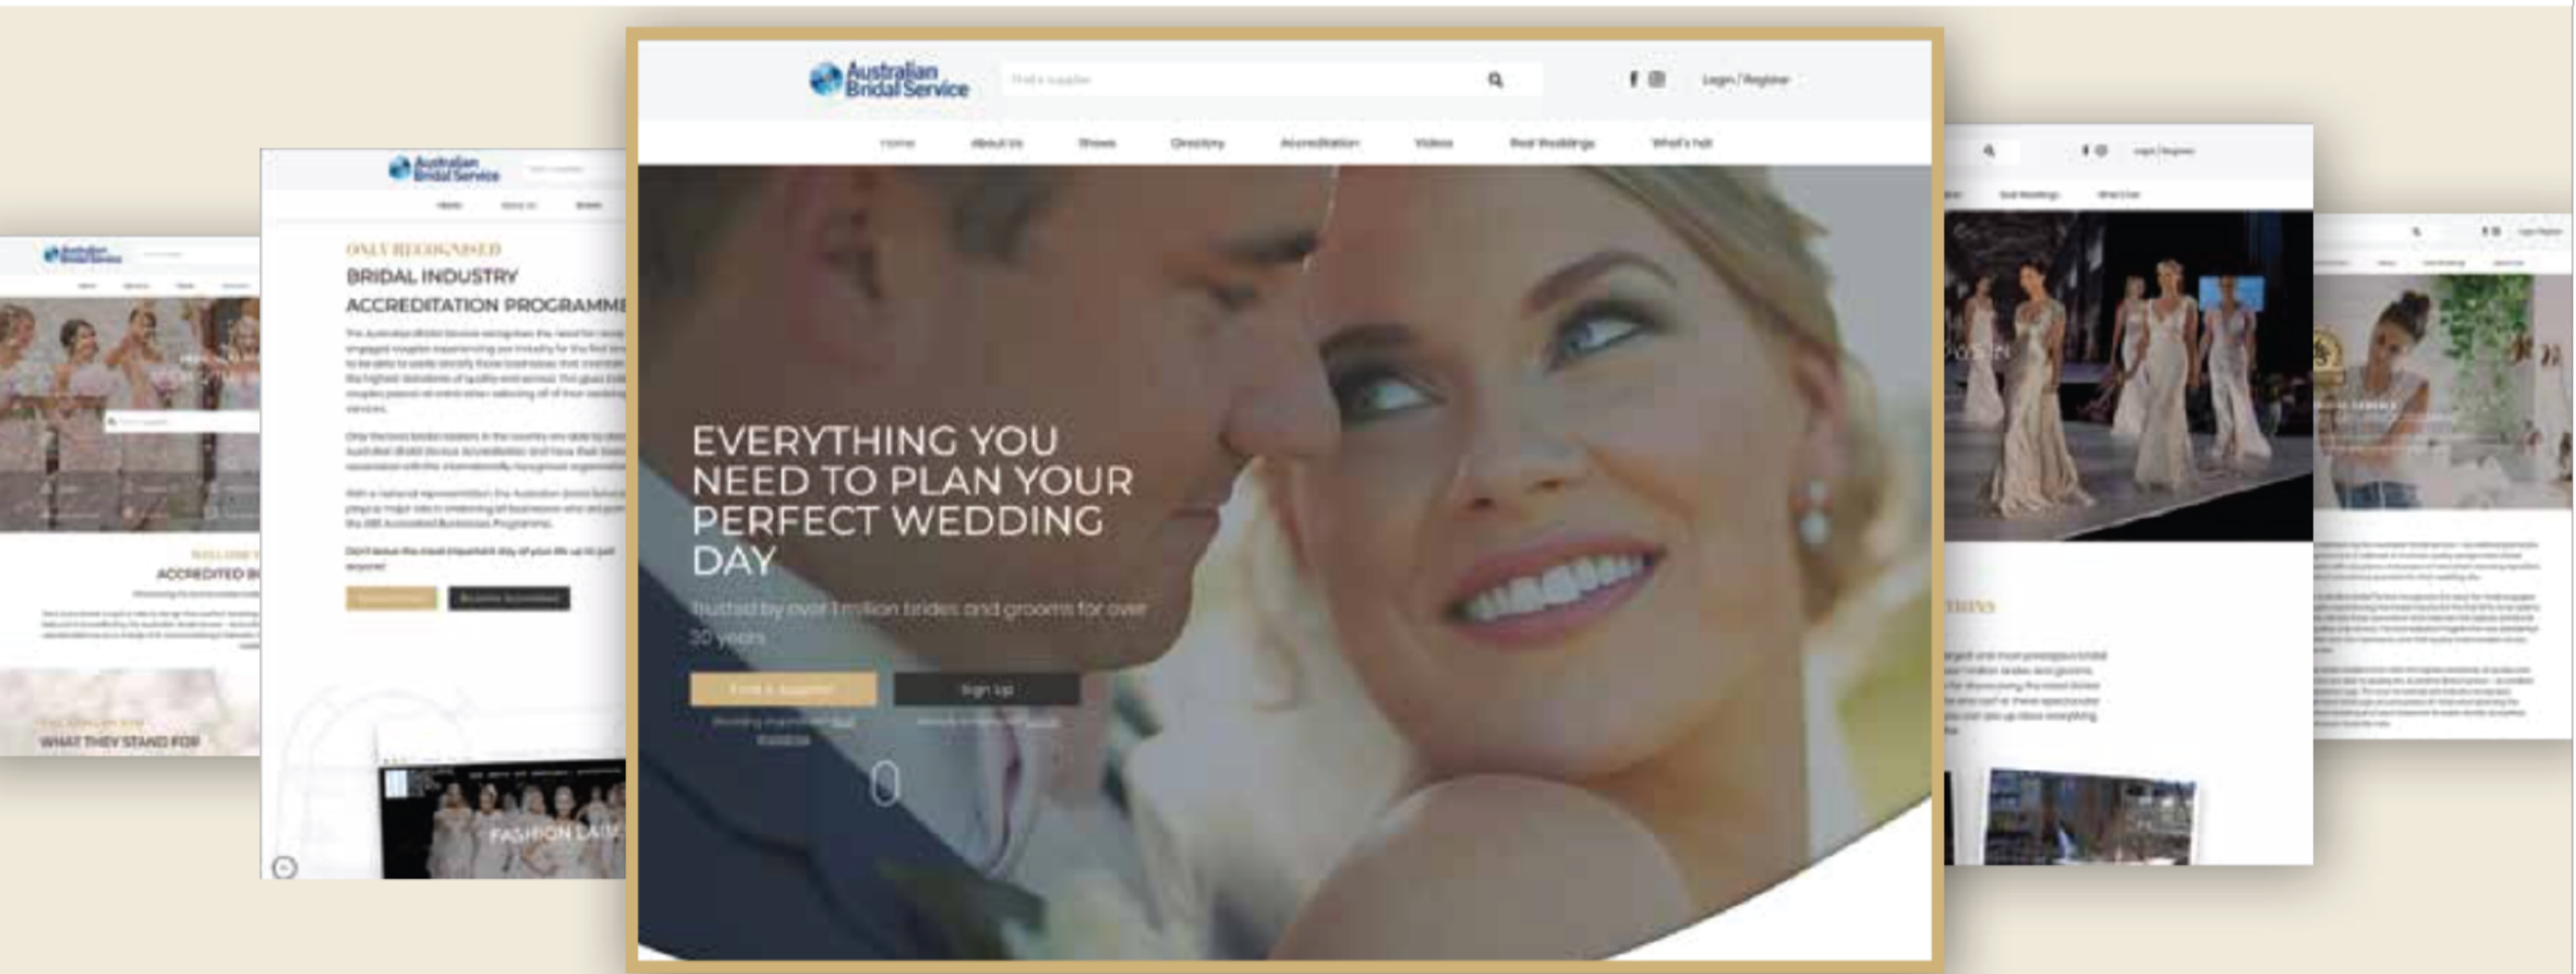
Australian Bridal Service

Find a supplier

Login / Register

Home About Us Shows Directory Accreditation Videos Real Weddings What's hot

EVERYTHING YOU NEED TO PLAN YOUR PERFECT WEDDING DAY

Trusted by over 1 million brides and grooms for over 30 years

Find a Supplier

Sign Up

Australian Bridal Service

ONLY RECOGNISED

BRIDAL INDUSTRY ACCREDITATION PROGRAMME

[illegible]

FASHION PARADE

Australian Bridal Service

ACCREDITED B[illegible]

WHAT THEY STAND FOR

Login / Register

Real Weddings What's hot